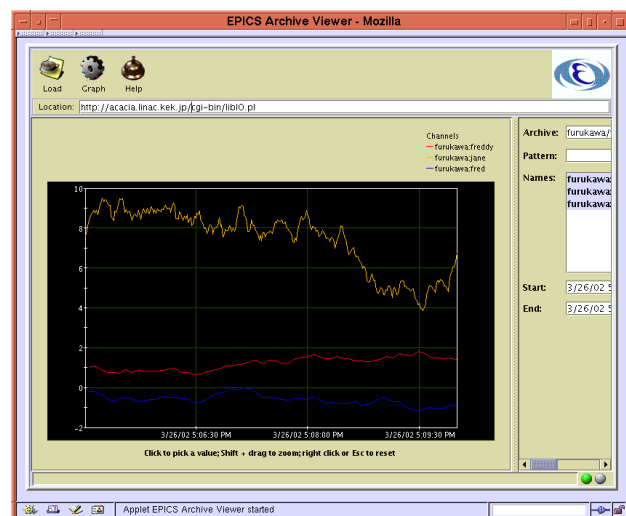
EPICS Archive Viewer - Mozilla

Load Graph Help

Location: http://acacia.linac.kek.jp/cgi-bin/libIO.pl

Channels
furukawa:freddy
furukawa:jane
furukawa:fred

10
8
6
4
2
0
-2

3/26/02 5:06:30 PM
3/26/02 5:08:00 PM
3/26/02 5:09:30 PM

Click to pick a value; Shift + drag to zoom; right click or Esc to reset

Archive: furukawa/
Pattern:
Names: furukawa:
furukawa:
furukawa:

Start: 3/26/02 5
End: 3/26/02 5

Applet EPICS Archive Viewer started